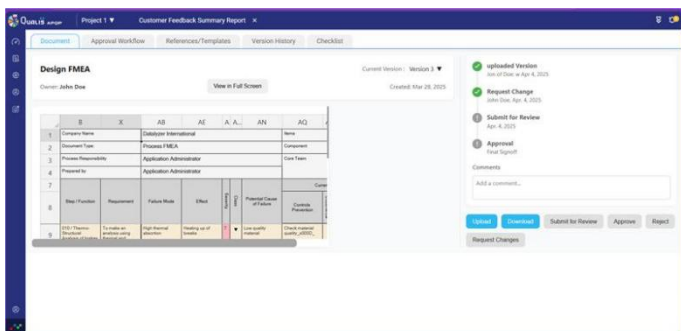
Qualis APQP | Project 1 ▼ | Customer Feedback Summary Report ×

Document | Approval Workflow | References/Templates | Version History | Checklist

Design FMEA

Owner: John Doe

View in Full Screen

Current Version: Version 3 ▼

Created: Mar 28, 2025

| | B | X | AB | AE | A | A.. | AN | AQ |
|---|---|---|---|---|---|---|---|---|
| 1 | Company Name | | Datalyzer International | | | | | Items |
| 2 | Document Type | | Process FMEA | | | | | Component |
| 3 | Process Responsibility | | Application Administrator | | | | | Core Team |
| 4 | Prepared by | | Application Administrator | | | | | |
| 7 | | | | | | | | Curr |
| 8 | Step / Function | Requirement | Failure Mode | Effect | | | Potential Cause of Failure | Controls Prevention |
| | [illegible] | To make an analysis using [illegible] | High thermal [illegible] | Heating up of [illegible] | | ▼ | Low quality material | Check material quality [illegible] |

uploaded Version
Jon of Doe: w Apr 4, 2025

Request Change
John Doe: Apr 4, 2025

Submit for Review
Apr 4, 2025

Approval
Final Signoff

Comments

Add a comment...

Upload | Download | Submit for Review | Approve | Reject

Request Changes